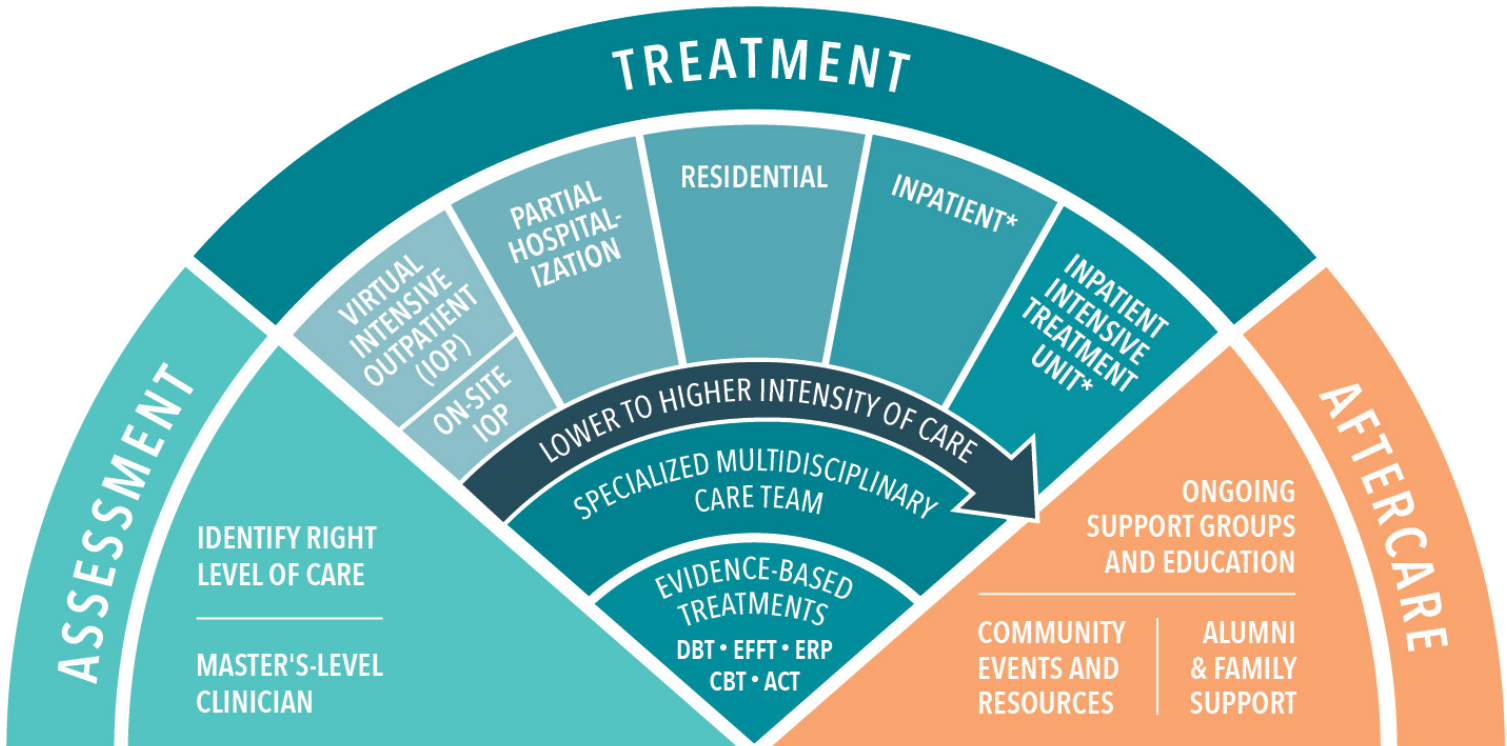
TREATMENT

ASSESSMENT

IDENTIFY RIGHT LEVEL OF CARE

MASTER'S-LEVEL CLINICIAN

VIRTUAL INTENSIVE OUTPATIENT (IOP)

ON-SITE IOP

PARTIAL HOSPITALIZATION

RESIDENTIAL

INPATIENT*

INPATIENT INTENSIVE TREATMENT UNIT*

LOWER TO HIGHER INTENSITY OF CARE

SPECIALIZED MULTIDISCIPLINARY CARE TEAM

EVIDENCE-BASED TREATMENTS

DBT • EFFT • ERP
CBT • ACT

AFTERCARE

ONGOING SUPPORT GROUPS AND EDUCATION

COMMUNITY EVENTS AND RESOURCES

ALUMNI & FAMILY SUPPORT